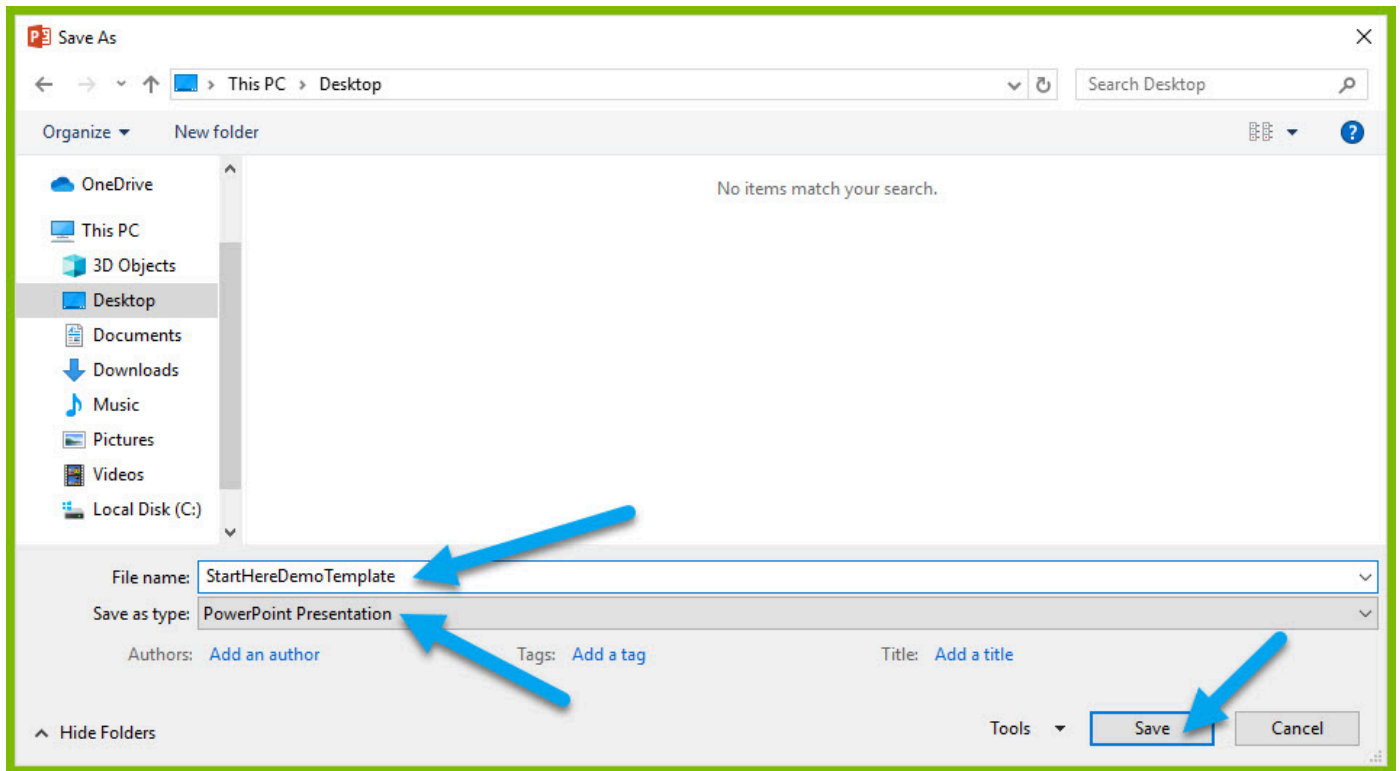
Save As

This PC > Desktop

Search Desktop

Organize ▾ New folder

OneDrive
This PC
3D Objects
Desktop
Documents
Downloads
Music
Pictures
Videos
Local Disk (C:)

No items match your search.

File name: StartHereDemoTemplate
Save as type: PowerPoint Presentation

Authors: Add an author Tags: Add a tag Title: Add a title

Hide Folders Tools ▾ Save Cancel